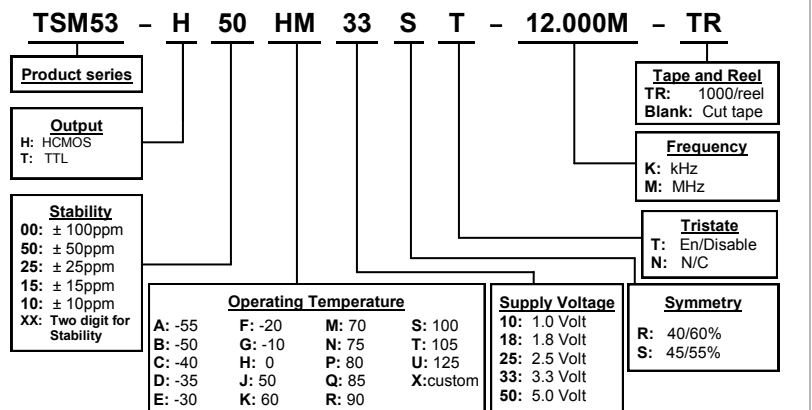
TSM53 – H 50 HM 33 S T – 12.000M – TR

Product series

Output
H: HCMOS
T: TTL

Stability
00: ± 100ppm
50: ± 50ppm
25: ± 25ppm
15: ± 15ppm
10: ± 10ppm
XX: Two digit for Stability

Operating Temperature

| | | | |
|---|---|---|---|
| A: -55 | F: -20 | M: 70 | S: 100 |
| B: -50 | G: -10 | N: 75 | T: 105 |
| C: -40 | H: 0 | P: 80 | U: 125 |
| D: -35 | J: 50 | Q: 85 | X:custom |
| E: -30 | K: 60 | R: 90 | |

Supply Voltage
10: 1.0 Volt
18: 1.8 Volt
25: 2.5 Volt
33: 3.3 Volt
50: 5.0 Volt

Symmetry
R: 40/60%
S: 45/55%

Tristate
T: En/Disable
N: N/C

Frequency
K: kHz
M: MHz

Tape and Reel
TR: 1000/reel
Blank: Cut tape